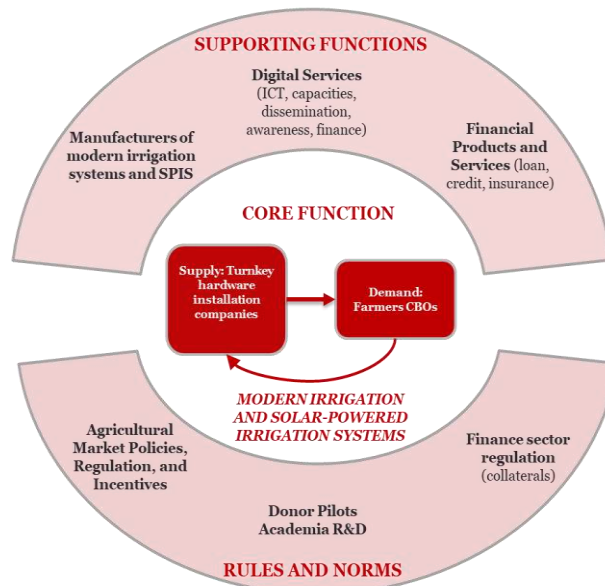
SUPPORTING FUNCTIONS

Digital Services (ICT, capacities, dissemination, awareness, finance)

Manufacturers of modern irrigation systems and SPIS

Financial Products and Services (loan, credit, insurance)

CORE FUNCTION

Supply: Turnkey hardware installation companies

Demand: Farmers CBOs

MODERN IRRIGATION AND SOLAR-POWERED IRRIGATION SYSTEMS

Agricultural Market Policies, Regulation, and Incentives

Finance sector regulation (collaterals)

Donor Pilots Academia R&D

RULES AND NORMS